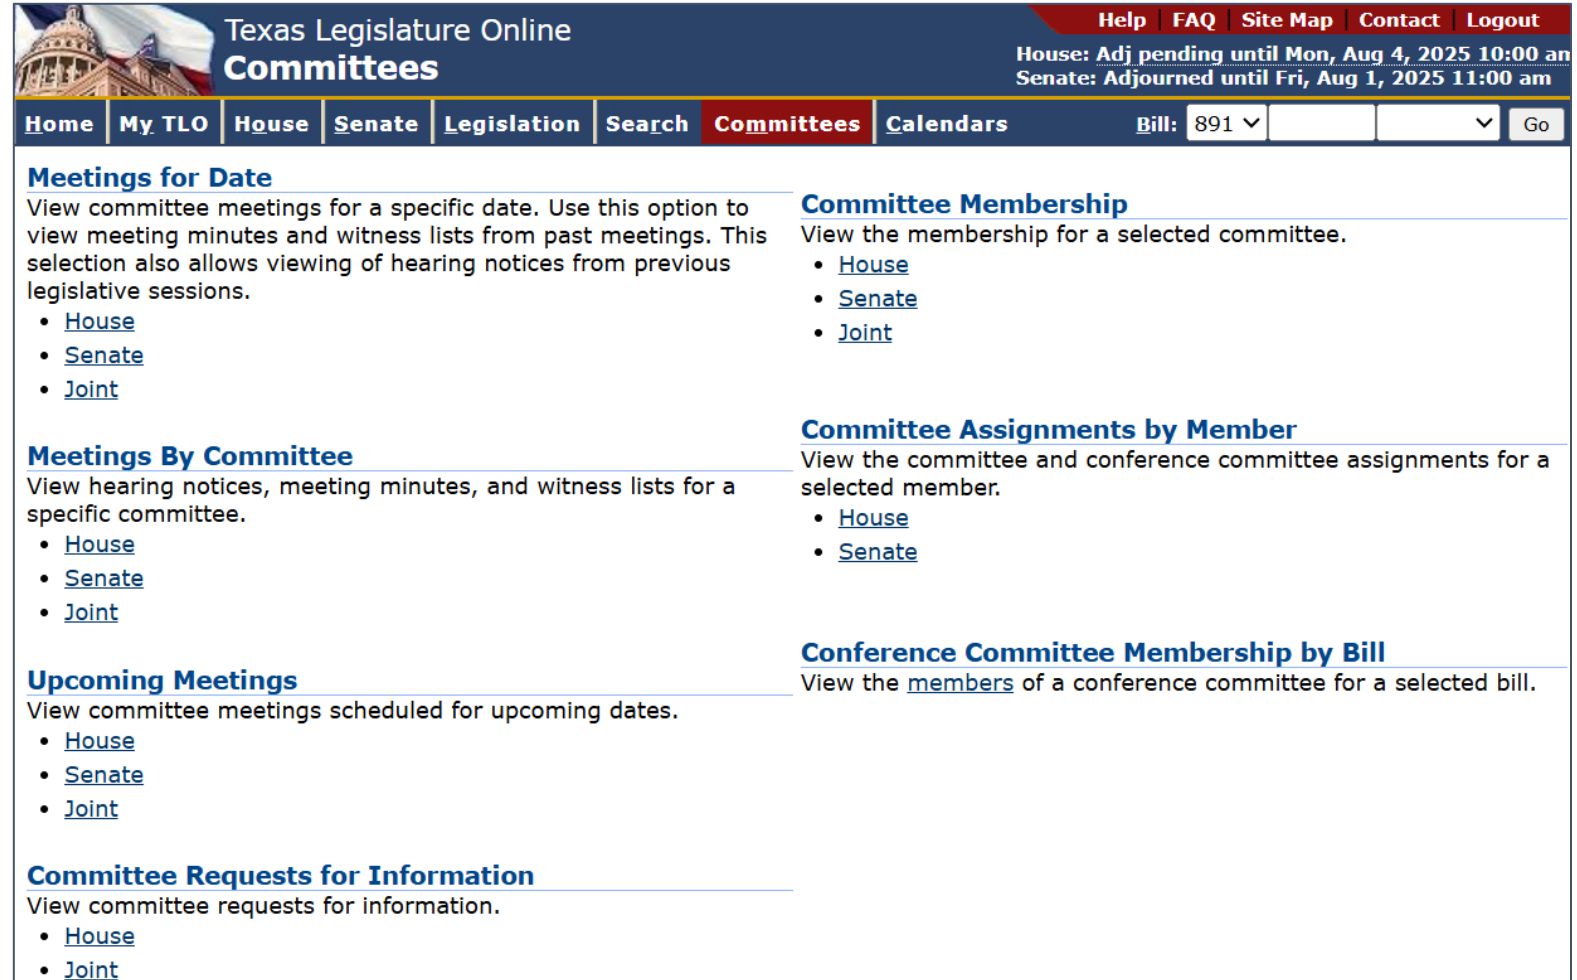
Texas Legislature Online
Committees

Help | FAQ | Site Map | Contact | Logout

House: Adj pending until Mon, Aug 4, 2025 10:00 am
Senate: Adjourned until Fri, Aug 1, 2025 11:00 am

Home | My TLO | House | Senate | Legislation | Search | Committees | Calendars

Bill: 891 Go

Meetings for Date
View committee meetings for a specific date. Use this option to view meeting minutes and witness lists from past meetings. This selection also allows viewing of hearing notices from previous legislative sessions.
• House
• Senate
• Joint

Meetings By Committee
View hearing notices, meeting minutes, and witness lists for a specific committee.
• House
• Senate
• Joint

Upcoming Meetings
View committee meetings scheduled for upcoming dates.
• House
• Senate
• Joint

Committee Requests for Information
View committee requests for information.
• House
• Joint

Committee Membership
View the membership for a selected committee.
• House
• Senate
• Joint

Committee Assignments by Member
View the committee and conference committee assignments for a selected member.
• House
• Senate

Conference Committee Membership by Bill
View the members of a conference committee for a selected bill.